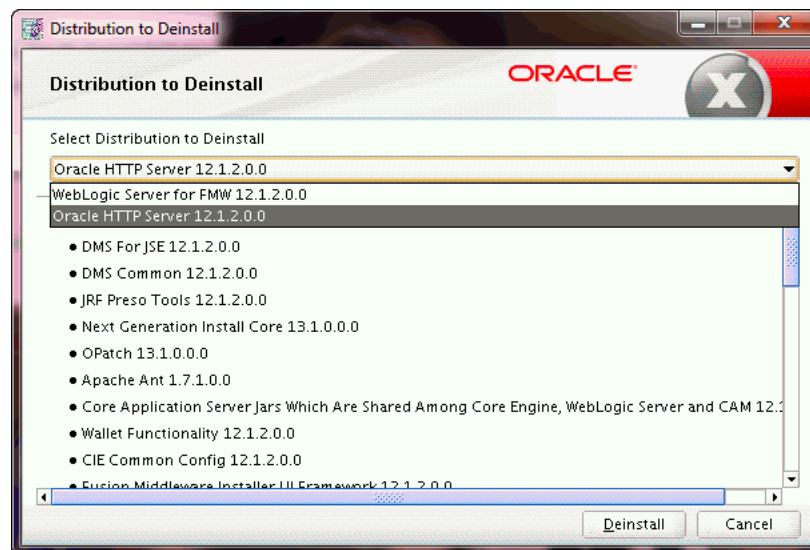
Distribution to Deinstall

Distribution to Deinstall

ORACLE

Select Distribution to Deinstall

Oracle HTTP Server 12.1.2.0.0

WebLogic Server for FMW 12.1.2.0.0

Oracle HTTP Server 12.1.2.0.0

● DMS For JSE 12.1.2.0.0

● DMS Common 12.1.2.0.0

● JRF Preso Tools 12.1.2.0.0

● Next Generation Install Core 13.1.0.0.0

● OPatch 13.1.0.0.0

● Apache Ant 1.7.1.0.0

● Core Application Server Jars Which Are Shared Among Core Engine, WebLogic Server and CAM 12.1

● Wallet Functionality 12.1.2.0.0

● CIE Common Config 12.1.2.0.0

● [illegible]

Deinstall

Cancel